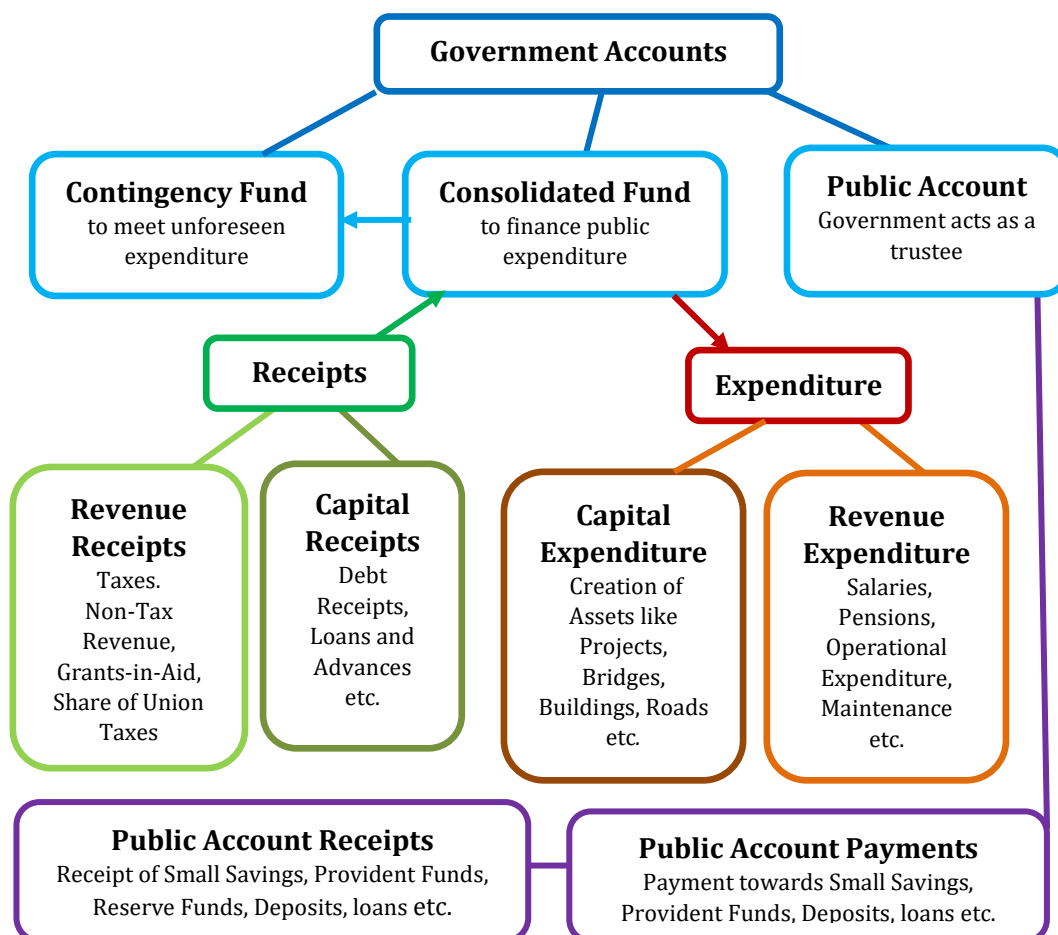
Government Accounts

Contingency Fund
to meet unforeseen expenditure

Consolidated Fund
to finance public expenditure

Public Account
Government acts as a trustee

Receipts

Expenditure

Revenue Receipts
Taxes.
Non-Tax Revenue,
Grants-in-Aid,
Share of Union Taxes

Capital Receipts
Debt Receipts,
Loans and Advances etc.

Capital Expenditure
Creation of Assets like Projects, Bridges, Buildings, Roads etc.

Revenue Expenditure
Salaries,
Pensions,
Operational Expenditure,
Maintenance etc.

Public Account Receipts
Receipt of Small Savings, Provident Funds, Reserve Funds, Deposits, loans etc.

Public Account Payments
Payment towards Small Savings, Provident Funds, Deposits, loans etc.